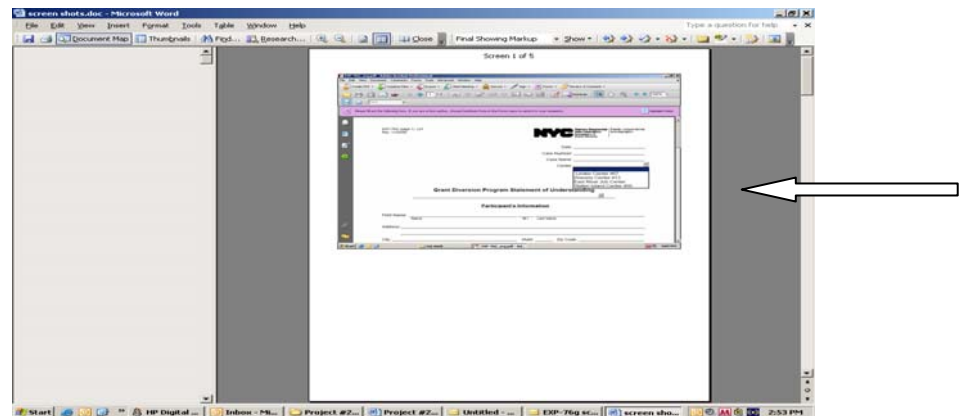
screen shots.doc - Microsoft Word

File Edit View Insert Format Tools Table Window Help

Type a question for help

Document Map Thumbnails Find... Research... Close Final Showing Markup Show

Screen 1 of 5

NYC

Grant Diversion Program Statement of Understanding

Participant's Information

Start HP Digital ... Inbox - Mi... Project #2... Project #2... Untitled - ... EXP-76g sc... screen sho... 2:53 PM